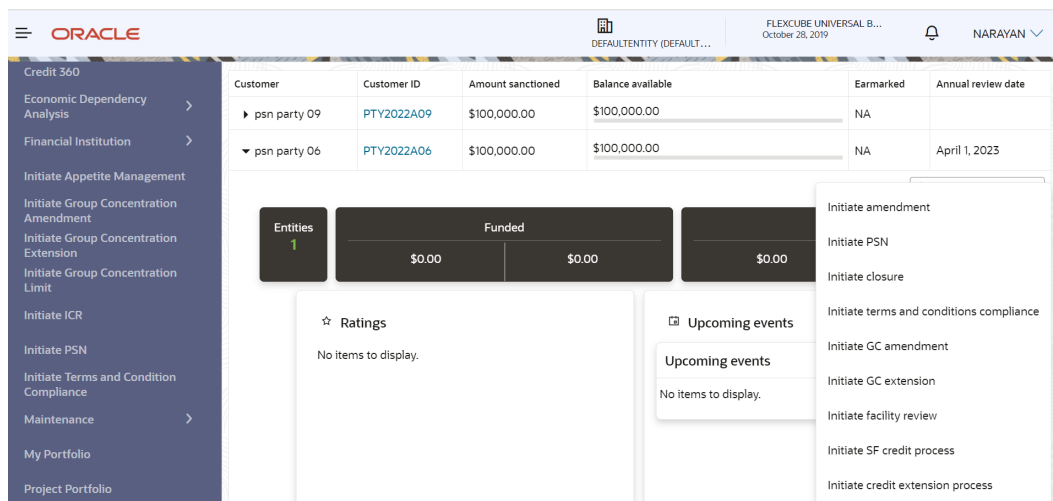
ORACLE

DEFAULTENTITY (DEFAULT...

FLEXCUBE UNIVERSAL B...
October 28, 2019

NARAYAN

Credit 360
Economic Dependency Analysis
Financial Institution
Initiate Appetite Management
Initiate Group Concentration Amendment
Initiate Group Concentration Extension
Initiate Group Concentration Limit
Initiate ICR
Initiate PSN
Initiate Terms and Condition Compliance
Maintenance
My Portfolio
Project Portfolio

| Customer | Customer ID | Amount sanctioned | Balance available | Earmarked | Annual review date |
|---|---|---|---|---|---|
| psn party 09 | PTY2022A09 | \$100,000.00 | \$100,000.00 | NA | |
| psn party 06 | PTY2022A06 | \$100,000.00 | \$100,000.00 | NA | April 1, 2023 |

Entities
1

Funded
\$0.00
\$0.00

\$0.00

Ratings
No items to display.

Upcoming events
Upcoming events
No items to display.

Initiate amendment
Initiate PSN
Initiate closure
Initiate terms and conditions compliance
Initiate GC amendment
Initiate GC extension
Initiate facility review
Initiate SF credit process
Initiate credit extension process